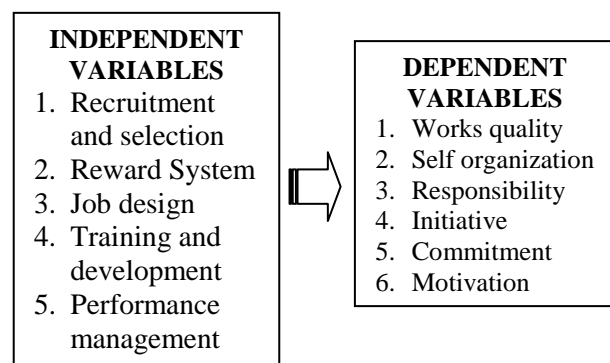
INDEPENDENT VARIABLES

1. Recruitment and selection
2. Reward System
3. Job design
4. Training and development
5. Performance management

DEPENDENT VARIABLES

1. Works quality
2. Self organization
3. Responsibility
4. Initiative
5. Commitment
6. Motivation